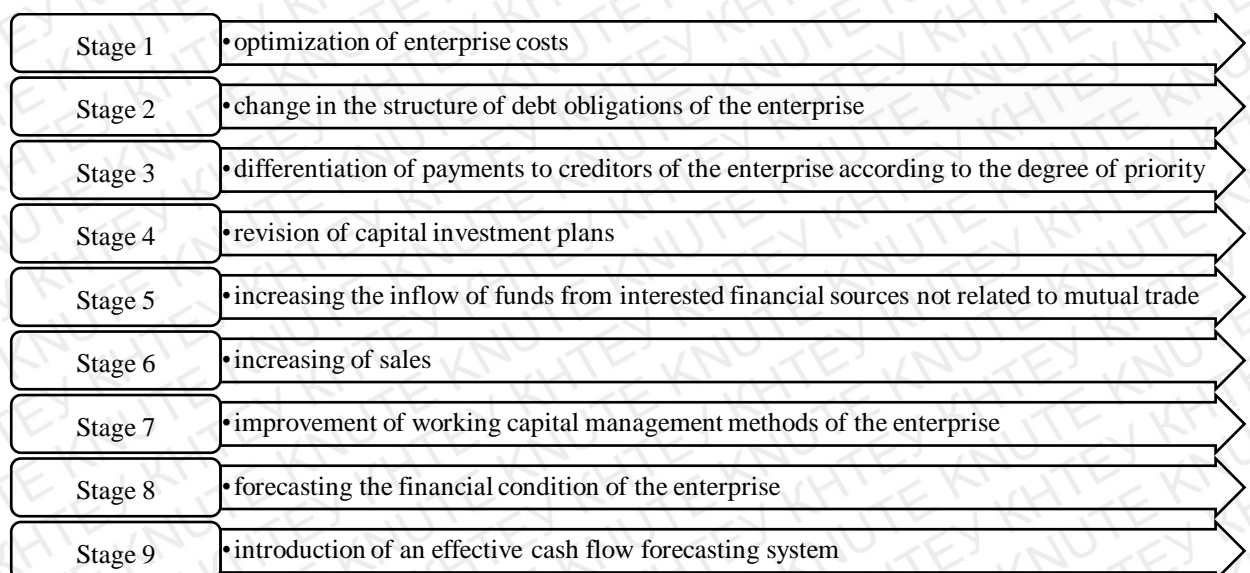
Stage 1 • optimization of enterprise costs

Stage 2 • change in the structure of debt obligations of the enterprise

Stage 3 • differentiation of payments to creditors of the enterprise according to the degree of priority

Stage 4 • revision of capital investment plans

Stage 5 • increasing the inflow of funds from interested financial sources not related to mutual trade

Stage 6 • increasing of sales

Stage 7 • improvement of working capital management methods of the enterprise

Stage 8 • forecasting the financial condition of the enterprise

Stage 9 • introduction of an effective cash flow forecasting system